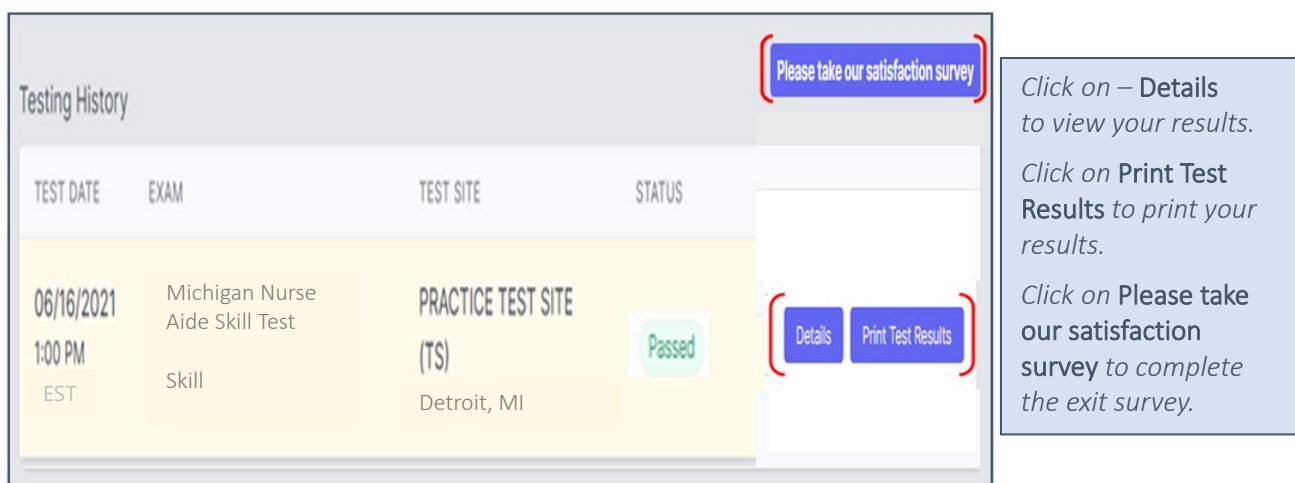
Please take our satisfaction survey

Testing History

| TEST DATE | EXAM | TEST SITE | STATUS |
|---|---|---|---|
| 06/16/2021 1:00 PM EST | Michigan Nurse Aide Skill Test Skill | PRACTICE TEST SITE (TS) Detroit, MI | Passed |

Details Print Test Results

Click on – Details to view your results.

Click on Print Test Results to print your results.

Click on Please take our satisfaction survey to complete the exit survey.